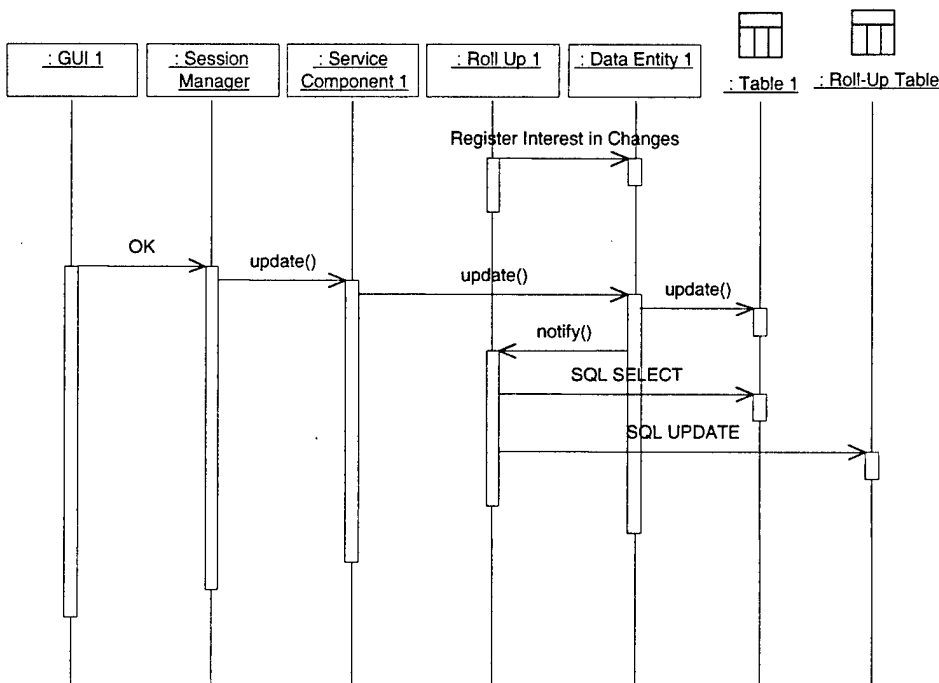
: GUI 1

: Session Manager

: Service Component 1

: Roll Up 1

: Data Entity 1

: Table 1

: Roll-Up Table

Register Interest in Changes

OK

update()

update()

update()

notify()

SQL SELECT

SQL UPDATE